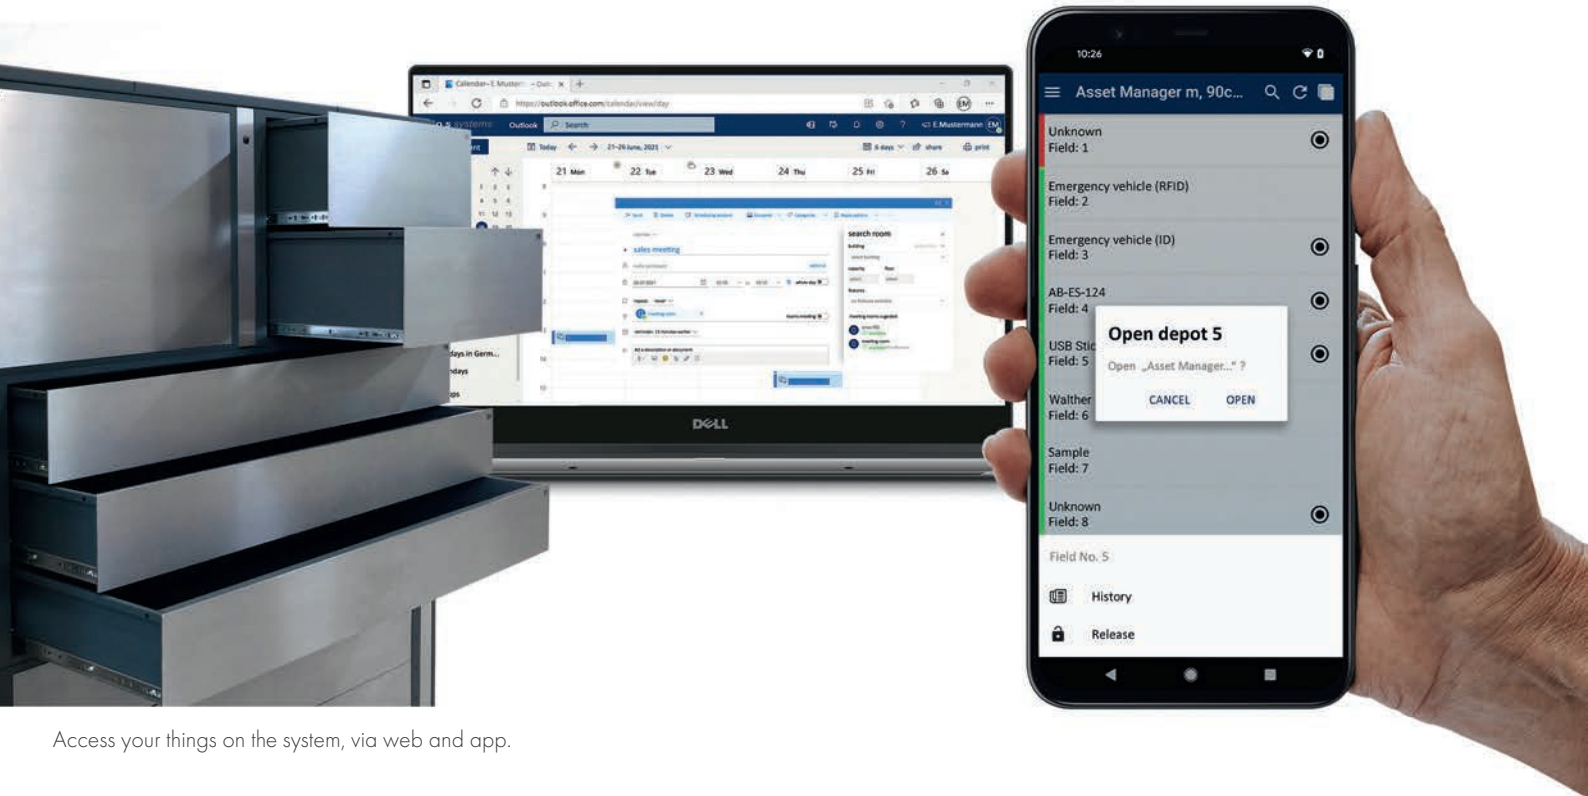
Calendar – E.Musterm – Outl

https://outlook.office.com/calendar/view/day

Outlook Search

E.Mustermann EM

Today 21–26 June, 2021

6 days share print

21 Mon 22 Tue 23 Wed 24 Thu 25 Fri 26 Sa

sales meeting

search room

days in Germ...

DELL

10:26

Asset Manager m, 90c...

Unknown
Field: 1

Emergency vehicle (RFID)
Field: 2

Emergency vehicle (ID)
Field: 3

AB-ES-124
Field: 4

USB Stic
Field: 5

Walther
Field: 6

Open depot 5

Open „Asset Manager..." ?

CANCEL OPEN

Sample
Field: 7

Unknown
Field: 8

Field No. 5

History

Release

Access your things on the system, via web and app.